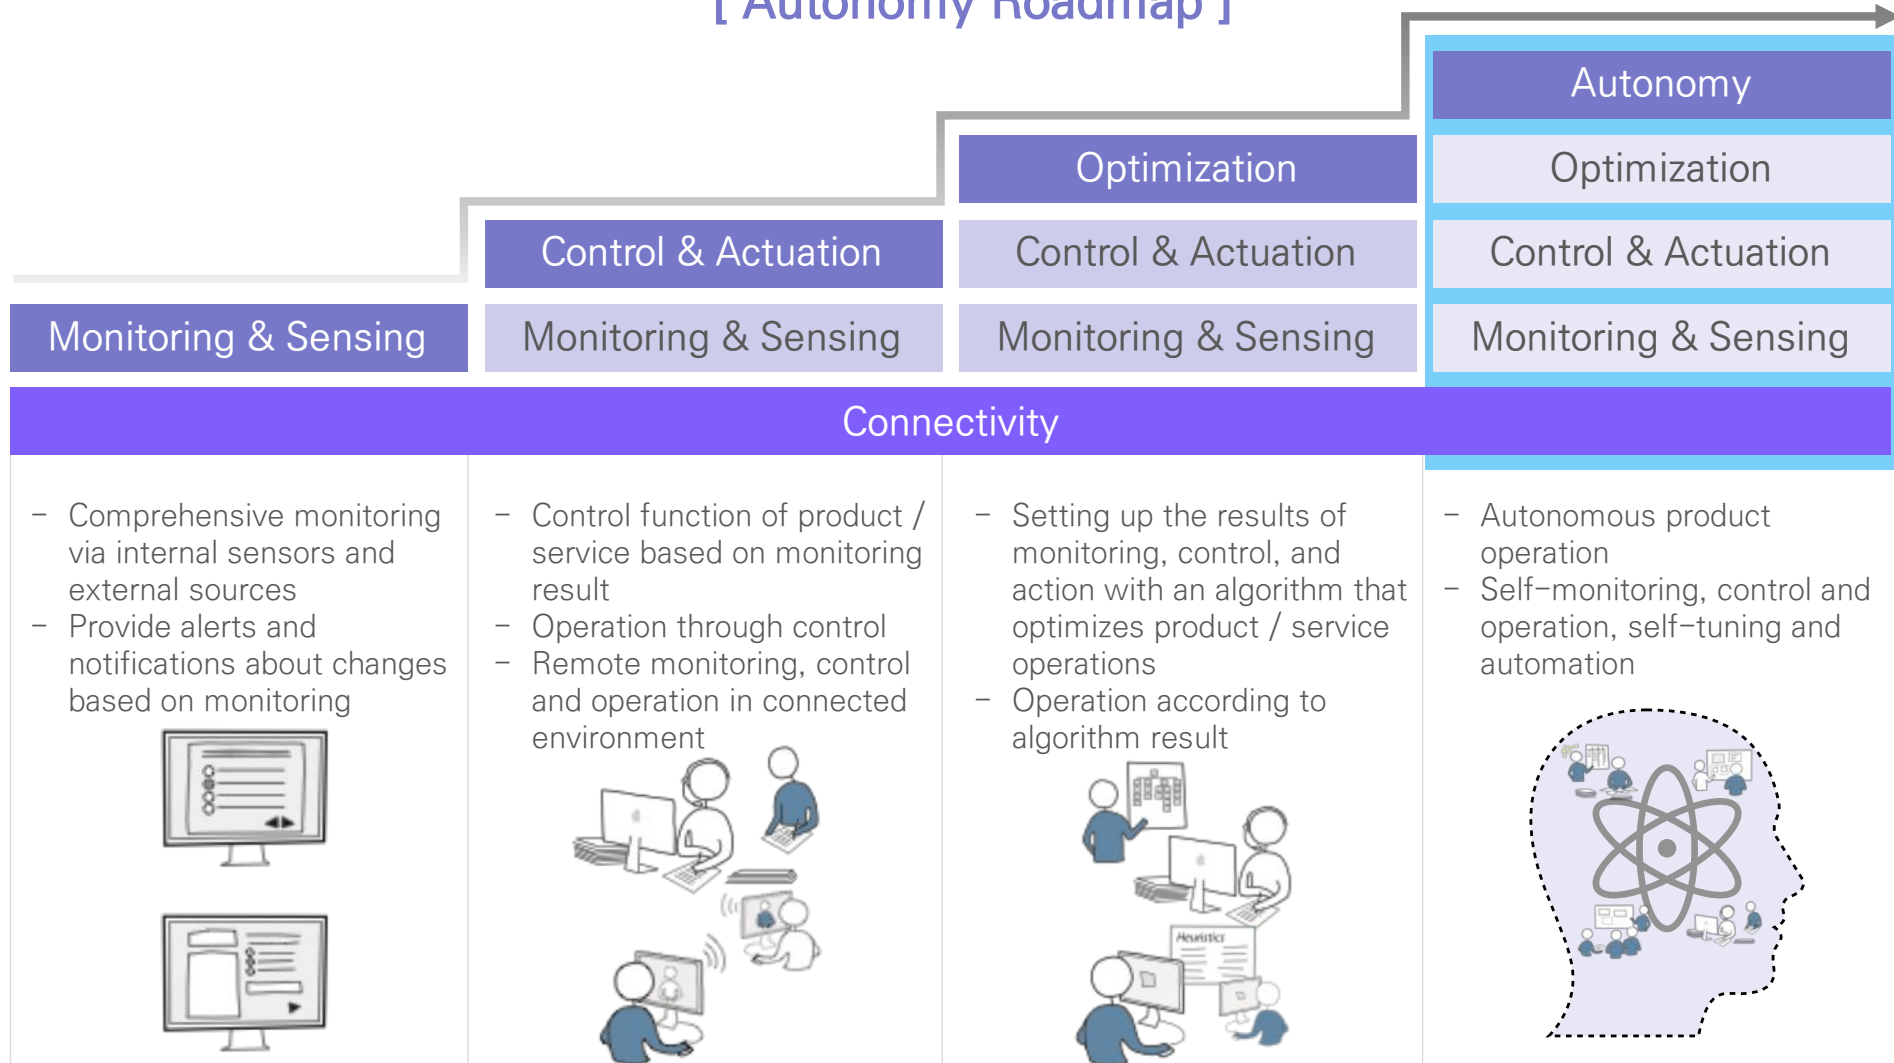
[ Autonomy Roadmap ]

Autonomy

Optimization

Optimization

Control & Actuation

Control & Actuation

Control & Actuation

Monitoring & Sensing

Monitoring & Sensing

Monitoring & Sensing

Monitoring & Sensing

Connectivity

– Comprehensive monitoring via internal sensors and external sources
– Provide alerts and notifications about changes based on monitoring

– Control function of product / service based on monitoring result
– Operation through control
– Remote monitoring, control and operation in connected environment

– Setting up the results of monitoring, control, and action with an algorithm that optimizes product / service operations
– Operation according to algorithm result

Heuristics

– Autonomous product operation
– Self–monitoring, control and operation, self–tuning and automation